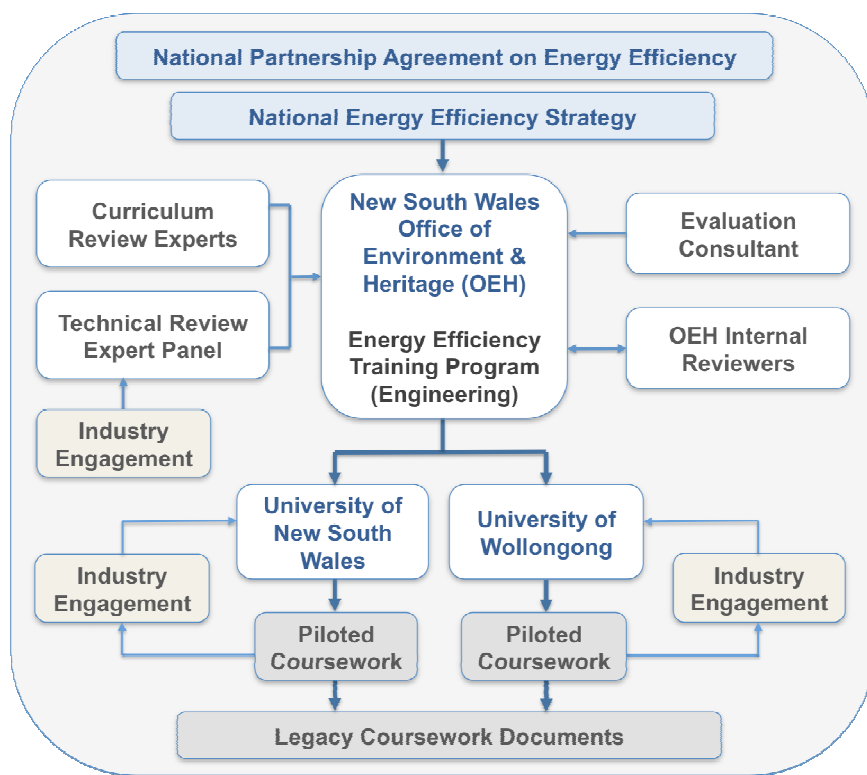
National Partnership Agreement on Energy Efficiency

National Energy Efficiency Strategy

Curriculum Review Experts

Technical Review Expert Panel

Industry Engagement

New South Wales Office of Environment & Heritage (OEH)

Energy Efficiency Training Program (Engineering)

Evaluation Consultant

OEH Internal Reviewers

University of New South Wales

University of Wollongong

Industry Engagement

Industry Engagement

Piloted Coursework

Piloted Coursework

Legacy Coursework Documents